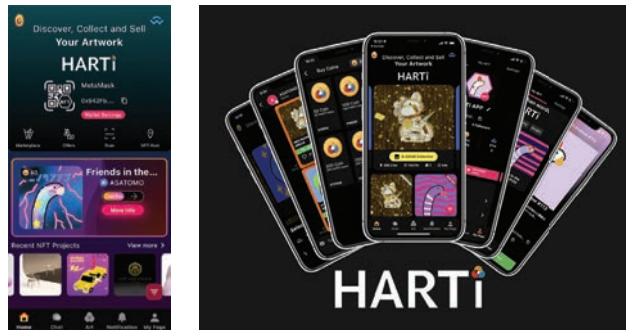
Discover, Collect and Sell Your Artwork

HARTi

MetaMask

0x642Fb...

Wallet Settings

Marketplace

Offers

Scan

NFT Hunt

Friends in the...

ASATOMO

More info

Recent NFT Projects

View more >

Home

Chat

Art

Notification

My Page

Buy Coins

Discover, Collect and Sell Your Artwork

HARTi

HARTi APP

HARTi